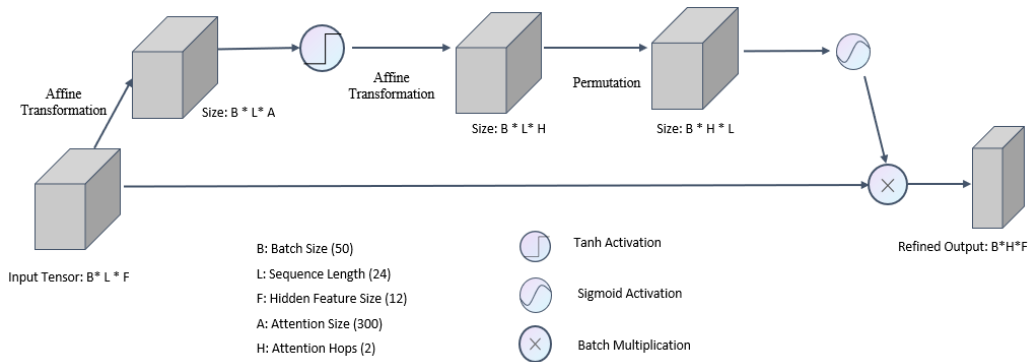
Affine Transformation

Size: B * L* A

Affine Transformation

Size: B * L* H

Permutation

Size: B * H * L

Input Tensor: B* L * F

Refined Output: B*H*F

B: Batch Size (50)

L: Sequence Length (24)

F: Hidden Feature Size (12)

A: Attention Size (300)

H: Attention Hops (2)

Tanh Activation

Sigmoid Activation

Batch Multiplication